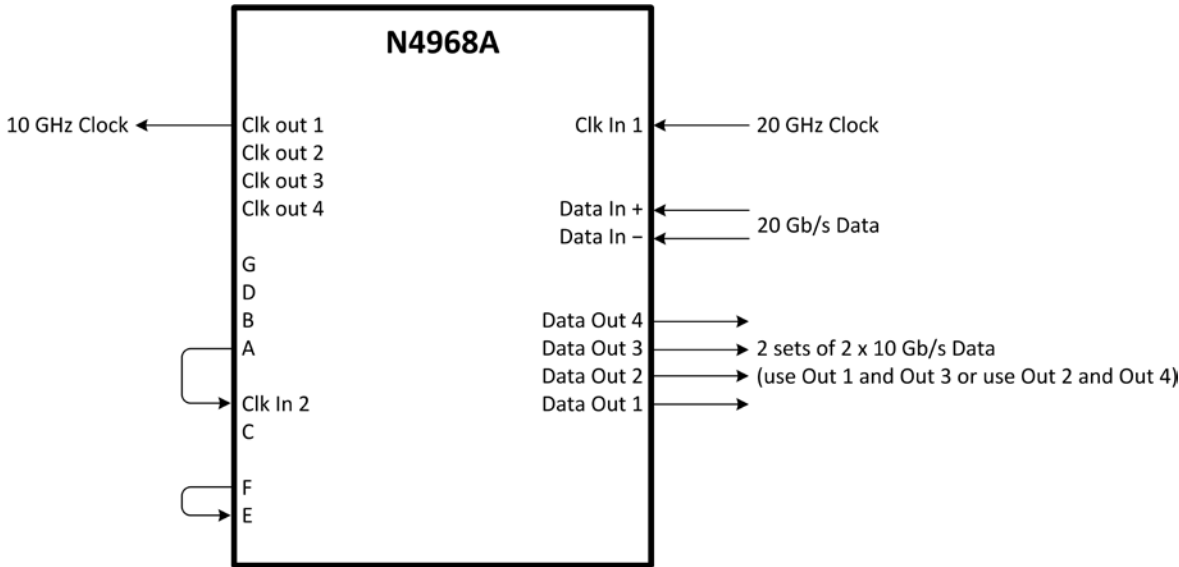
N4968A

10 GHz Clock
Clk out 1
Clk out 2
Clk out 3
Clk out 4

G
D
B
A

Clk In 2
C

F
E

Clk In 1
20 GHz Clock

Data In +
Data In −
20 Gb/s Data

Data Out 4
Data Out 3
Data Out 2
Data Out 1
2 sets of 2 x 10 Gb/s Data
(use Out 1 and Out 3 or use Out 2 and Out 4)